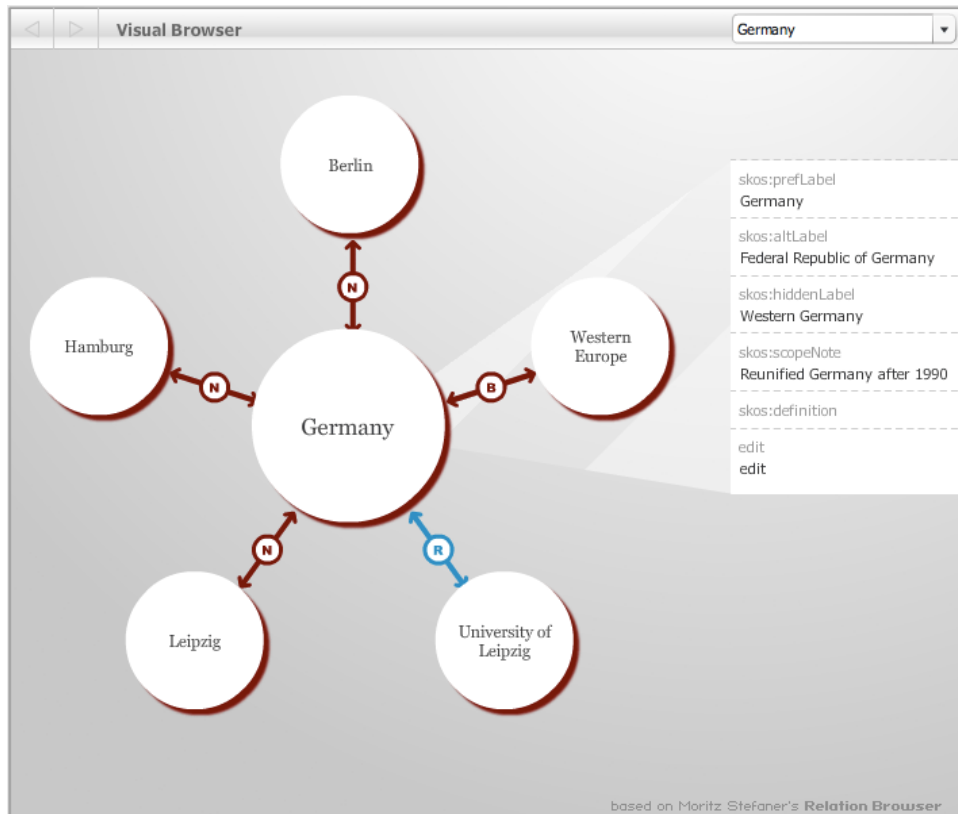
Visual Browser

Germany

Berlin

N

Hamburg

N

Western Europe

B

Germany

N

R

Leipzig

University of Leipzig

skos:prefLabel
Germany

skos:altLabel
Federal Republic of Germany

skos:hiddenLabel
Western Germany

skos:scopeNote
Reunified Germany after 1990

skos:definition

edit
edit

based on Moritz Stefaner's Relation Browser